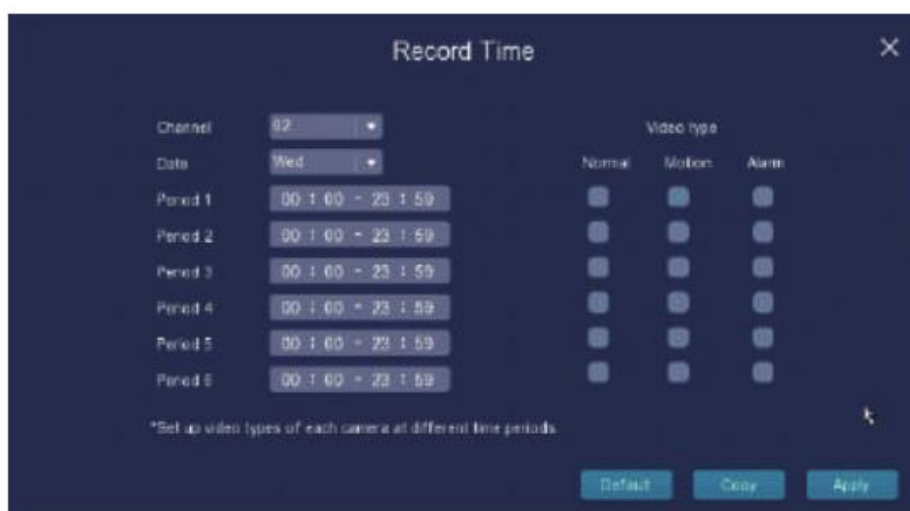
Record Time

Channel 02

Date Wed

Period 1 00 : 00 - 23 : 59

Period 2 00 : 00 - 23 : 59

Period 3 00 : 00 - 23 : 59

Period 4 00 : 00 - 23 : 59

Period 5 00 : 00 - 23 : 59

Period 6 00 : 00 - 23 : 59

Video type

Normal Motion Alarm

*Set up video types of each camera at different time periods.

Default Copy Apply